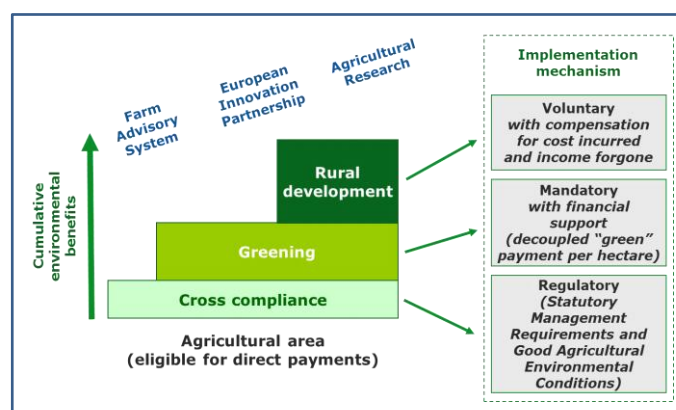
Farm Advisory System

European Innovation Partnership

Agricultural Research

Cumulative environmental benefits

Rural development

Greening

Cross compliance

Agricultural area
(eligible for direct payments)

Implementation mechanism

Voluntary
with compensation for cost incurred and income forgone

Mandatory
with financial support
(decoupled "green" payment per hectare)

Regulatory
(Statutory Management Requirements and Good Agricultural Environmental Conditions)